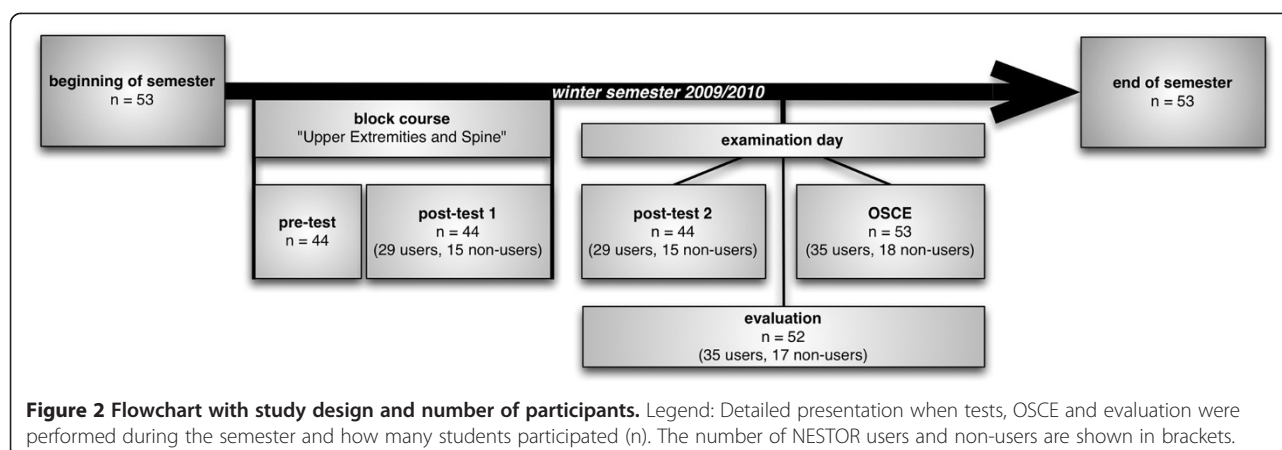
beginning of semester
n = 53

winter semester 2009/2010

end of semester
n = 53

block course
"Upper Extremities and Spine"

pre-test
n = 44

post-test 1
n = 44
(29 users, 15 non-users)

examination day

post-test 2
n = 44
(29 users, 15 non-users)

OSCE
n = 53
(35 users, 18 non-users)

evaluation
n = 52
(35 users, 17 non-users)

**Figure 2 Flowchart with study design and number of participants.** Legend: Detailed presentation when tests, OSCE and evaluation were performed during the semester and how many students participated (n). The number of NESTOR users and non-users are shown in brackets.